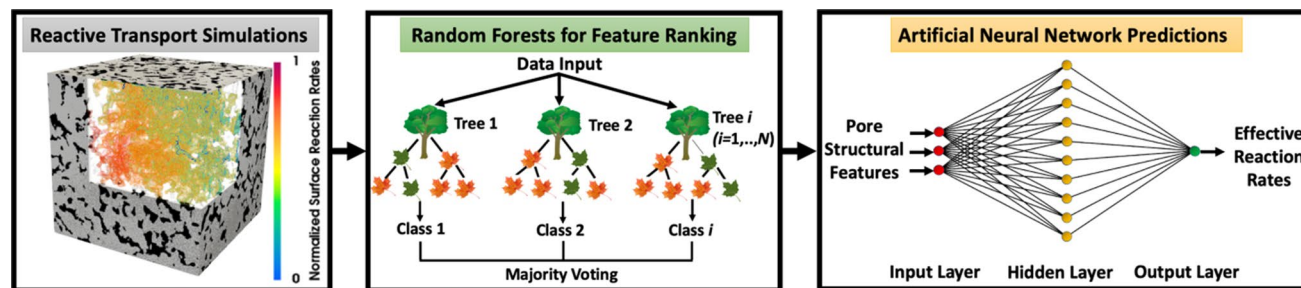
Reactive Transport Simulations

1

Normalized Surface Reaction Rates

0

Random Forests for Feature Ranking

Data Input

Tree 1

Tree 2

Tree *i* (*i*=1,..,*N*)

Class 1

Class 2

Class *i*

Majority Voting

Artificial Neural Network Predictions

Pore Structural Features

Effective Reaction Rates

Input Layer

Hidden Layer

Output Layer